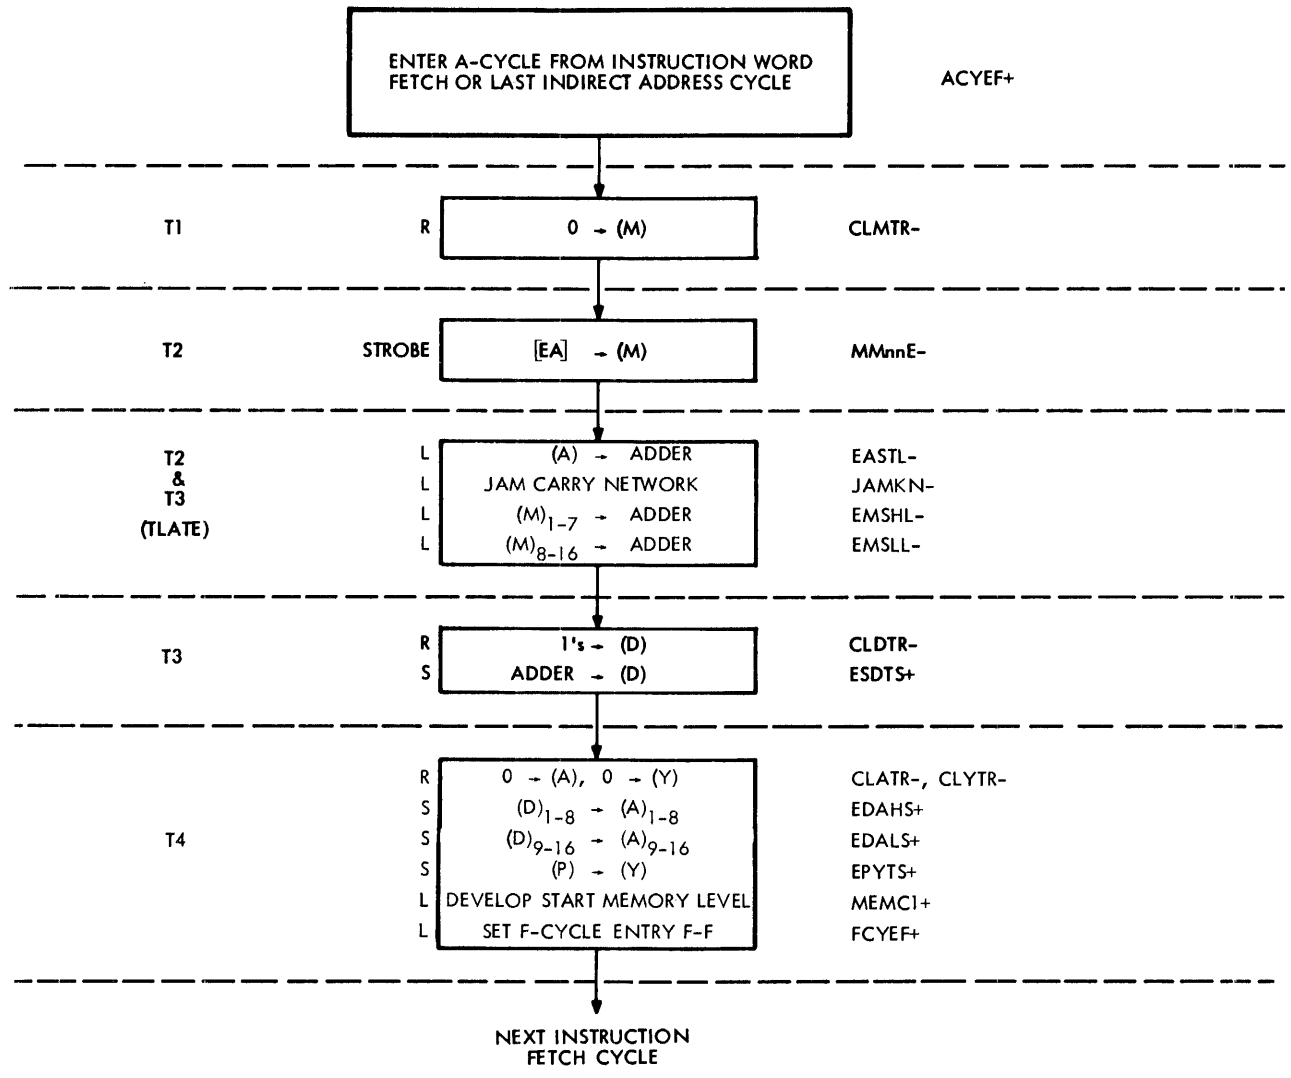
ENTER A-CYCLE FROM INSTRUCTION WORD FETCH OR LAST INDIRECT ADDRESS CYCLE

ACYEF+

T1

R

0 $\rightarrow$ (M)

CLMTR-

T2

STROBE

[EA] $\rightarrow$ (M)

MMnnE-

T2 & T3 (TLATE)

L (A) $\rightarrow$ ADDER EASTL-

L JAM CARRY NETWORK JAMKN-

L $(M)_{1-7}$ $\rightarrow$ ADDER EMSHL-

L $(M)_{8-16}$ $\rightarrow$ ADDER EMSLL-

T3

R 1's $\rightarrow$ (D) CLDTR-

S ADDER $\rightarrow$ (D) ESDTS+

T4

R 0 $\rightarrow$ (A), 0 $\rightarrow$ (Y) CLATR-, CLYTR-

S $(D)_{1-8}$ $\rightarrow$ $(A)_{1-8}$ EDAHS+

S $(D)_{9-16}$ $\rightarrow$ $(A)_{9-16}$ EDALS+

S (P) $\rightarrow$ (Y) EPYTS+

L DEVELOP START MEMORY LEVEL MEMC1+

L SET F-CYCLE ENTRY F-F FCYEF+

NEXT INSTRUCTION FETCH CYCLE